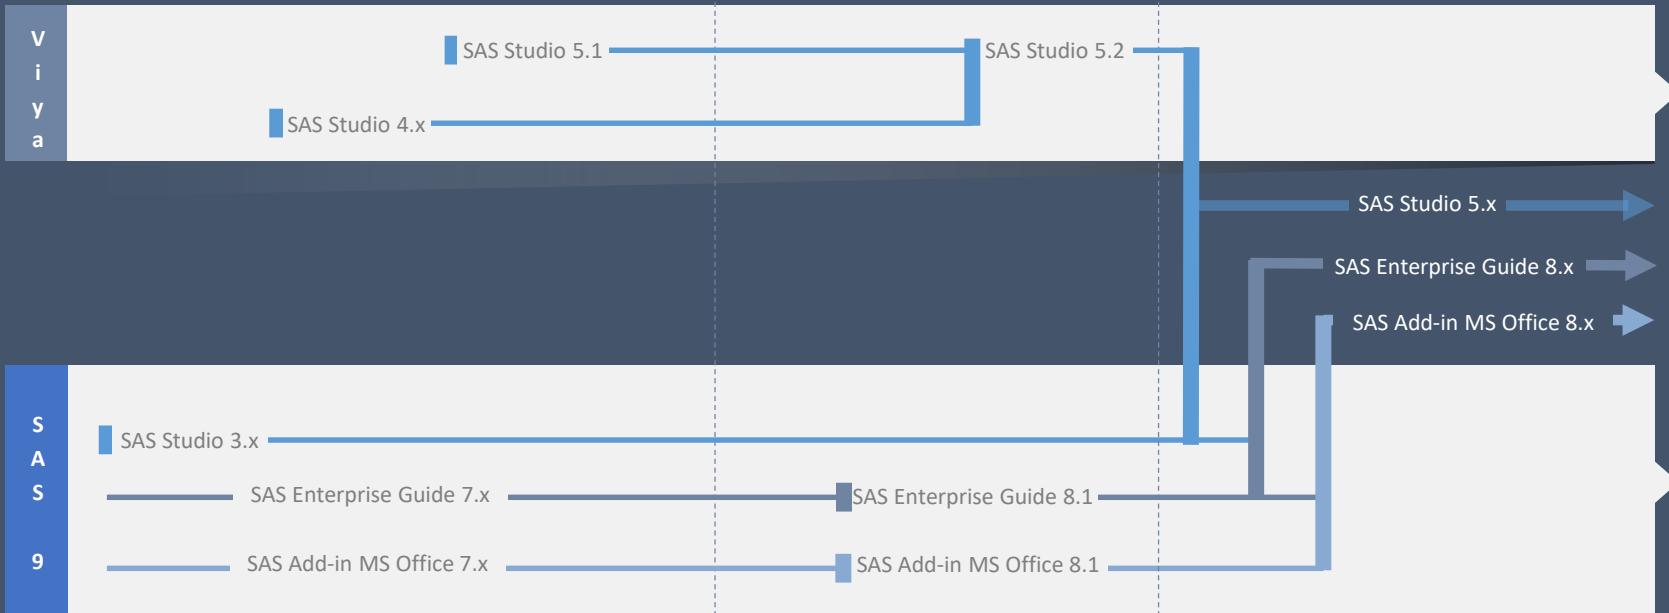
V
i
y
a

SAS Studio 5.1

SAS Studio 5.2

SAS Studio 4.x

SAS Studio 5.x

SAS Enterprise Guide 8.x

SAS Add-in MS Office 8.x

S
A
S

9

SAS Studio 3.x

SAS Enterprise Guide 7.x

SAS Enterprise Guide 8.1

SAS Add-in MS Office 7.x

SAS Add-in MS Office 8.1